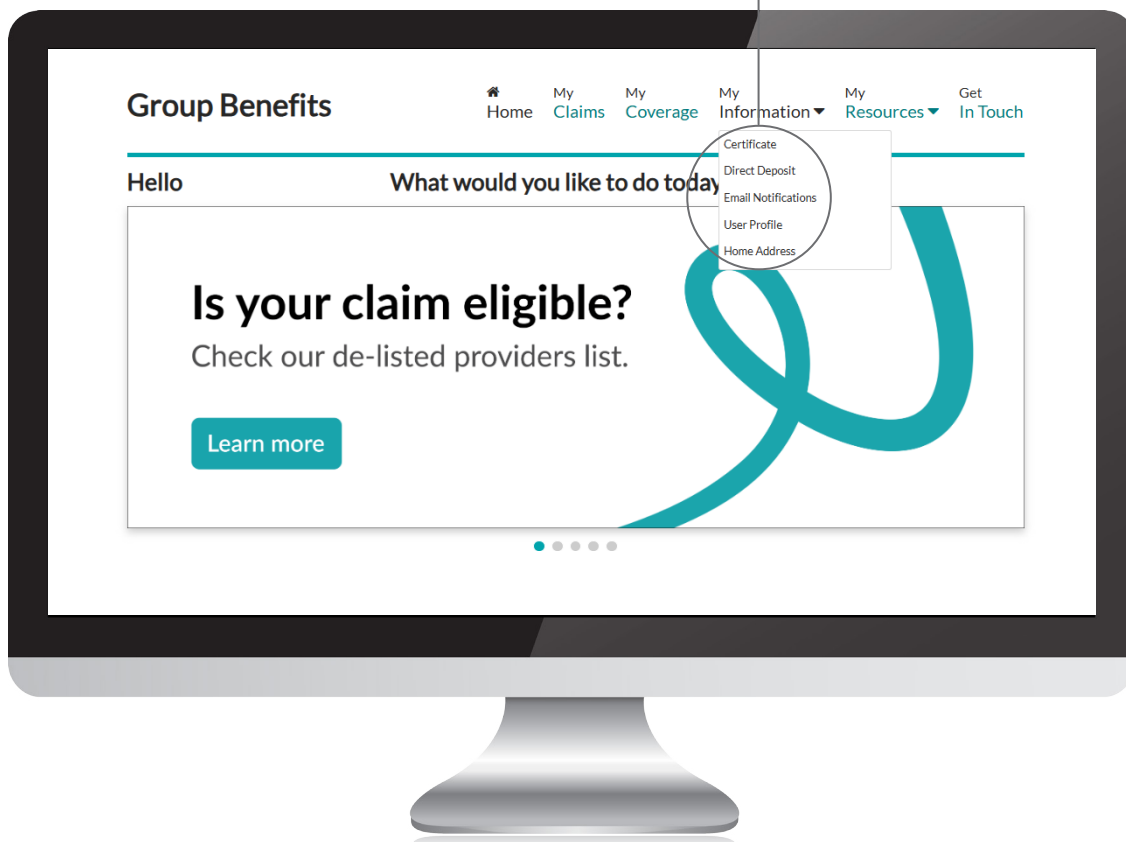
Group Benefits

Home
My Claims
My Coverage
My Information
My Resources
Get In Touch

Certificate
Direct Deposit
Email Notifications
User Profile
Home Address

Hello

What would you like to do today

Is your claim eligible?

Check our de-listed providers list.

Learn more